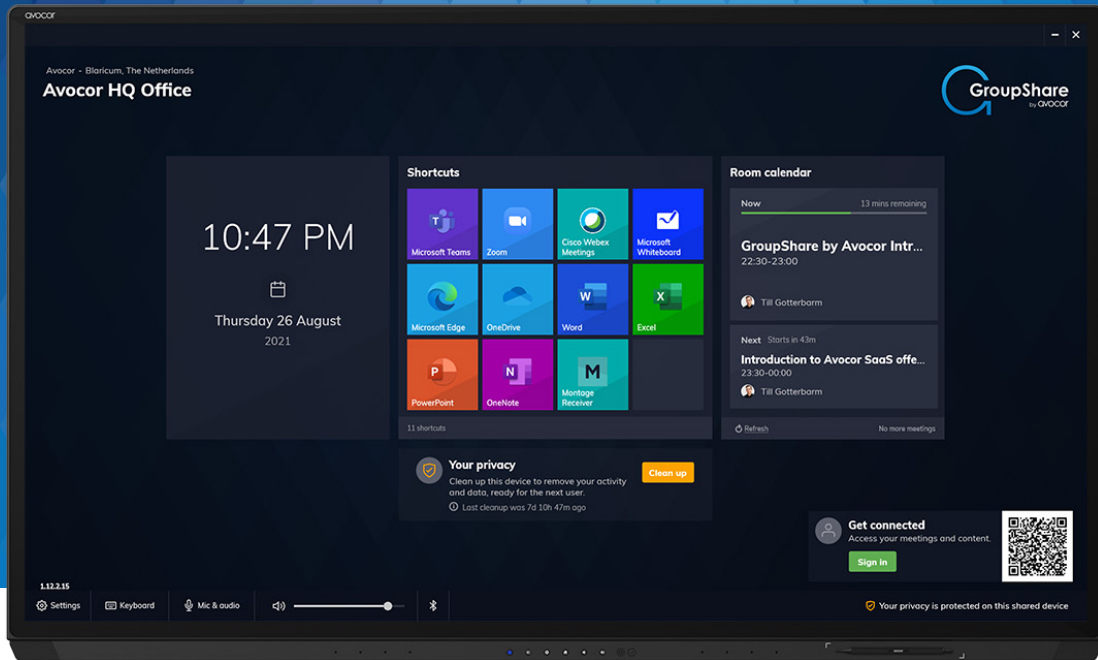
avocor

Avocor - Blaricum, The Netherlands

Avocor HQ Office

GroupShare by avocor

10:47 PM

Thursday 26 August

2021

Shortcuts

Microsoft Teams

Zoom

Cisco Webex Meetings

Microsoft Whiteboard

Microsoft Edge

OneDrive

Word

Excel

PowerPoint

OneNote

Montage Receiver

11 shortcuts

Room calendar

Now

13 mins remaining

GroupShare by Avocor Intr...

22:30-23:00

Till Gotterbarm

Next Starts in 43m

Introduction to Avocor SaaS offe...

23:30-00:00

Till Gotterbarm

Refresh

No more meetings

Your privacy

Clean up this device to remove your activity and data, ready for the next user.

Last cleanup was 7d 10h 47m ago

Clean up

Get connected

Access your meetings and content.

Sign in

1.12.2.15

Settings

Keyboard

Mic & audio

Your privacy is protected on this shared device